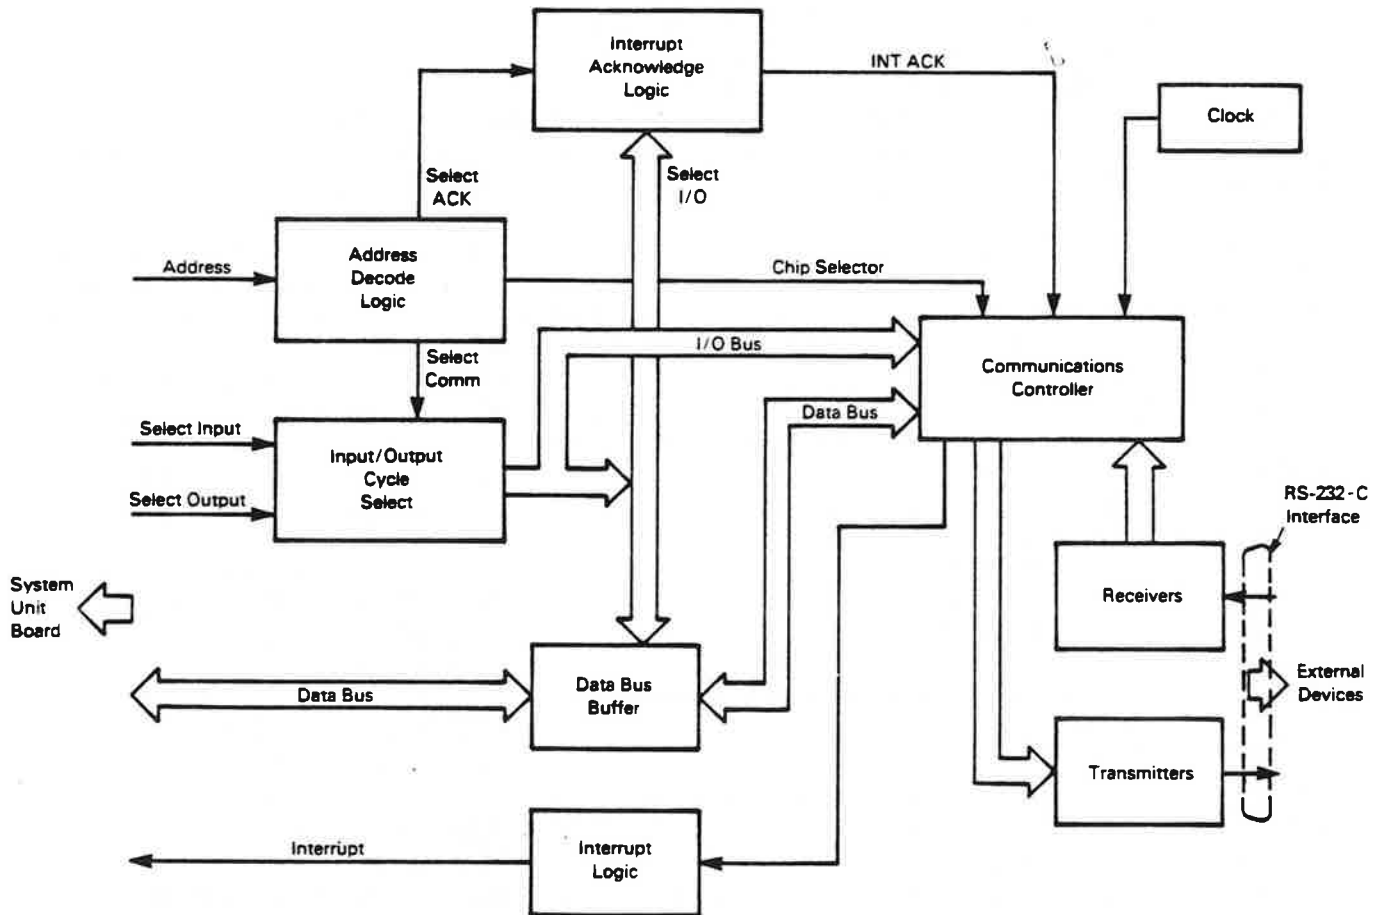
Interrupt Acknowledge Logic

INT ACK

Clock

Select ACK

Select I/O

Address

Address Decode Logic

Chip Selector

I/O Bus

Communications Controller

Select Comm

Data Bus

Select Input

Input/Output Cycle Select

Select Output

RS-232-C Interface

System Unit Board

Receivers

External Devices

Data Bus

Data Bus Buffer

Transmitters

Interrupt

Interrupt Logic